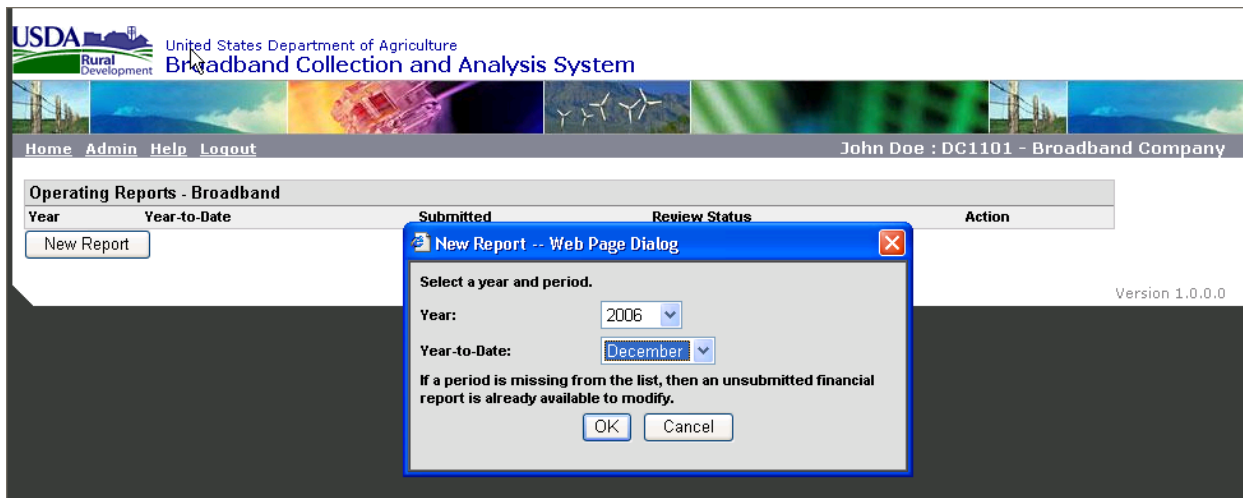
USDA Rural Development

United States Department of Agriculture
Broadband Collection and Analysis System

Home Admin Help Logout

John Doe : DC1101 - Broadband Company

Operating Reports - Broadband

| Year | Year-to-Date | Submitted | Review Status | Action |
|---|---|---|---|---|

New Report

Version 1.0.0.0

New Report -- Web Page Dialog

Select a year and period.

Year: 2006

Year-to-Date: December

If a period is missing from the list, then an unsubmitted financial report is already available to modify.

OK Cancel